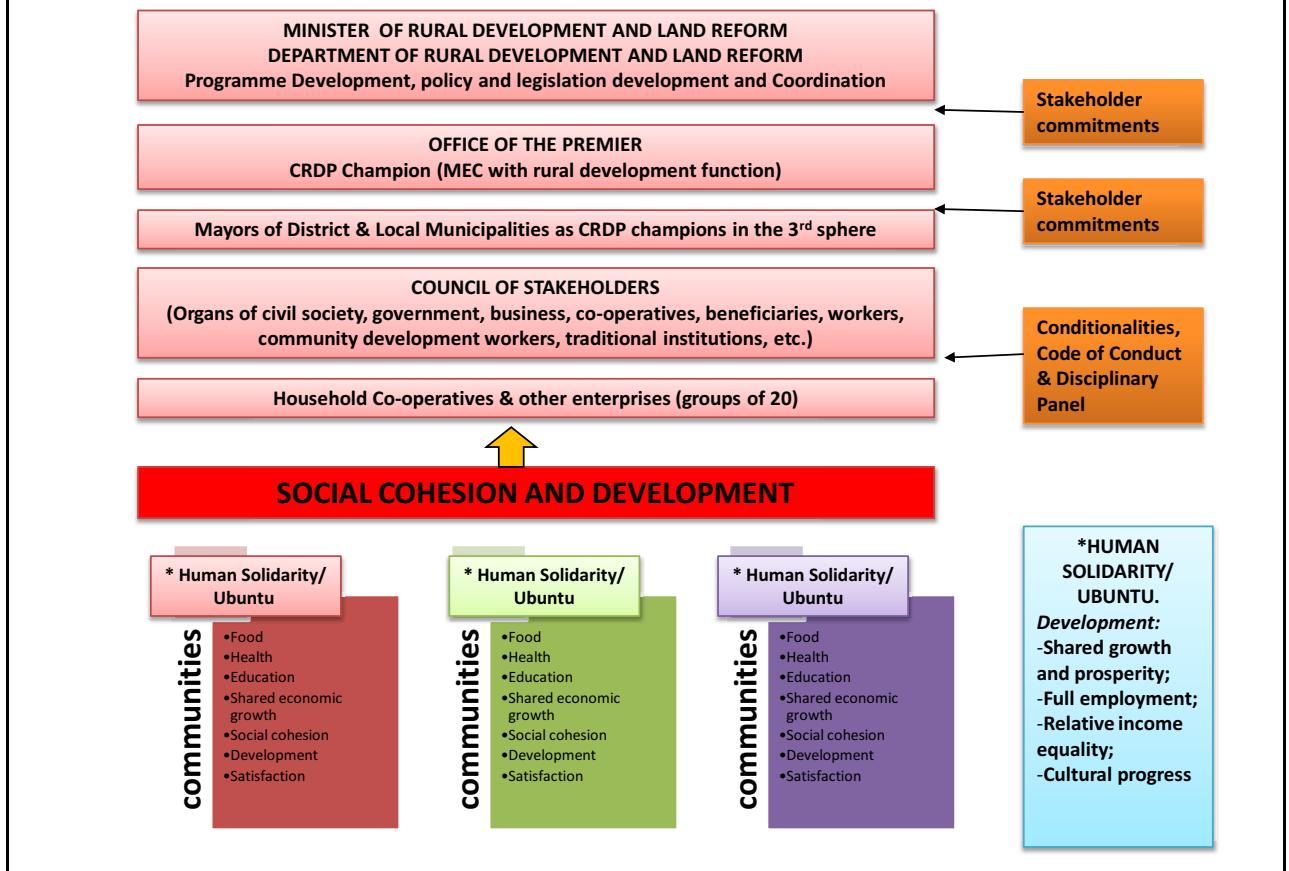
MINISTER OF RURAL DEVELOPMENT AND LAND REFORM
DEPARTMENT OF RURAL DEVELOPMENT AND LAND REFORM
Programme Development, policy and legislation development and Coordination

Stakeholder commitments

OFFICE OF THE PREMIER
CRDP Champion (MEC with rural development function)

Stakeholder commitments

Mayors of District & Local Municipalities as CRDP champions in the 3$^{rd}$ sphere

COUNCIL OF STAKEHOLDERS
(Organs of civil society, government, business, co-operatives, beneficiaries, workers, community development workers, traditional institutions, etc.)

Conditionalities, Code of Conduct & Disciplinary Panel

Household Co-operatives & other enterprises (groups of 20)

SOCIAL COHESION AND DEVELOPMENT

* Human Solidarity/ Ubuntu

communities

•Food
•Health
•Education
•Shared economic growth
•Social cohesion
•Development
•Satisfaction

* Human Solidarity/ Ubuntu

communities

•Food
•Health
•Education
•Shared economic growth
•Social cohesion
•Development
•Satisfaction

* Human Solidarity/ Ubuntu

communities

•Food
•Health
•Education
•Shared economic growth
•Social cohesion
•Development
•Satisfaction

*HUMAN SOLIDARITY/ UBUNTU.
Development:
-Shared growth and prosperity;
-Full employment;
-Relative income equality;
-Cultural progress